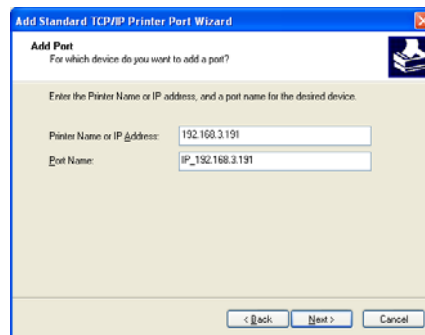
Add Standard TCP/IP Printer Port Wizard

Add Port
For which device do you want to add a port?

Enter the Printer Name or IP address, and a port name for the desired device.

Printer Name or IP Address: 192.168.3.191
Port Name: IP_192.168.3.191

< Back Next > Cancel